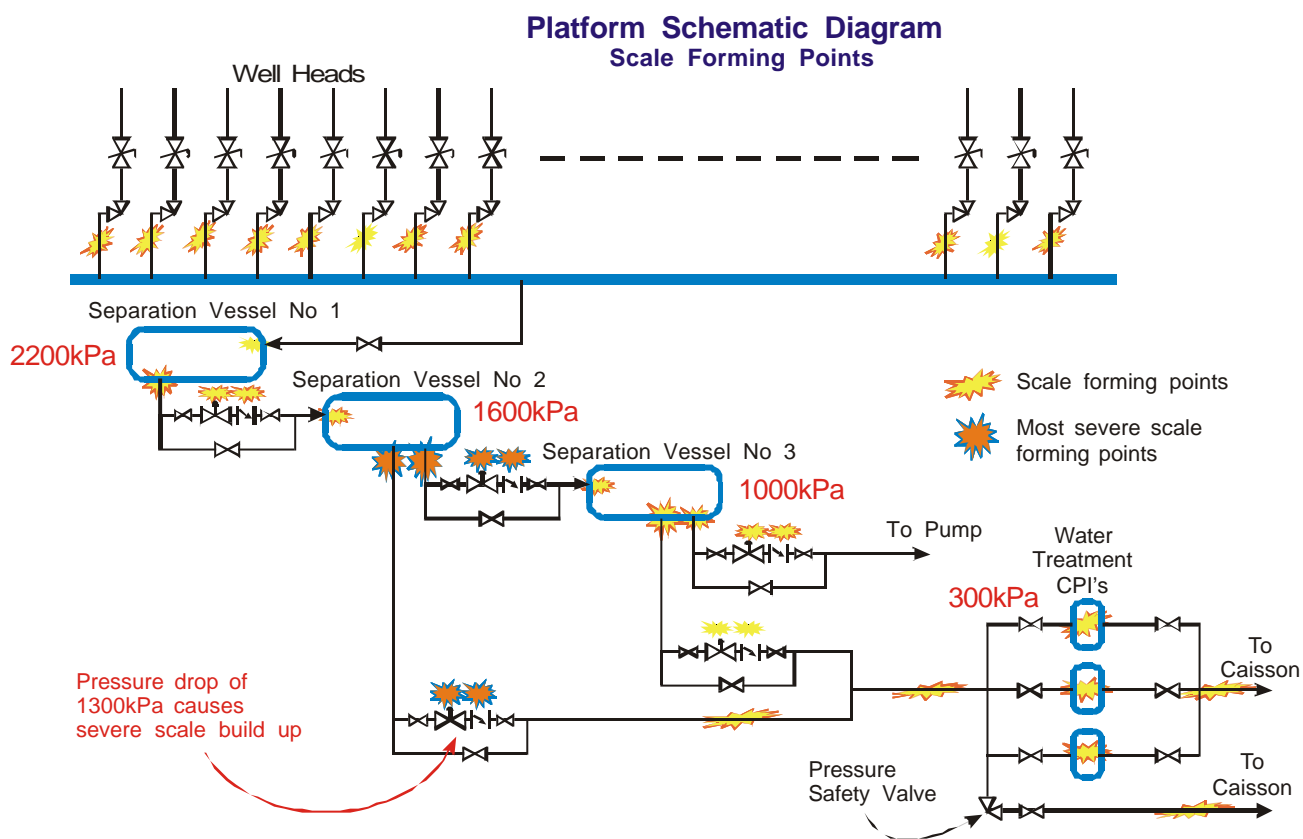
Platform Schematic Diagram
Scale Forming Points

Well Heads

Separation Vessel No 1

2200kPa

Separation Vessel No 2

1600kPa

Separation Vessel No 3

1000kPa

Scale forming points

Most severe scale forming points

To Pump

Water Treatment CPI's

300kPa

To Caisson

Pressure drop of 1300kPa causes severe scale build up

Pressure Safety Valve

To Caisson